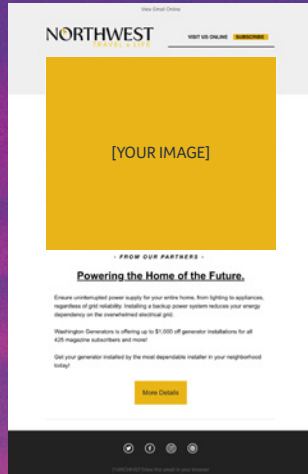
View Email Online

NORTHWEST
TRAVEL & LIFE

VISIT US ONLINE SUBSCRIBE

[YOUR IMAGE]

- FROM OUR PARTNERS -

Powering the Home of the Future.

Ensure uninterrupted power supply for your entire home, from lighting to appliances, regardless of grid reliability. Installing a backup power system reduces your energy dependency on the overwhelmed electrical grid.

Washington Generators is offering up to $1,000 off generator installations for all 425 magazine subscribers and more!

Get your generator installed by the most dependable installer in your neighborhood today!

More Details

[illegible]